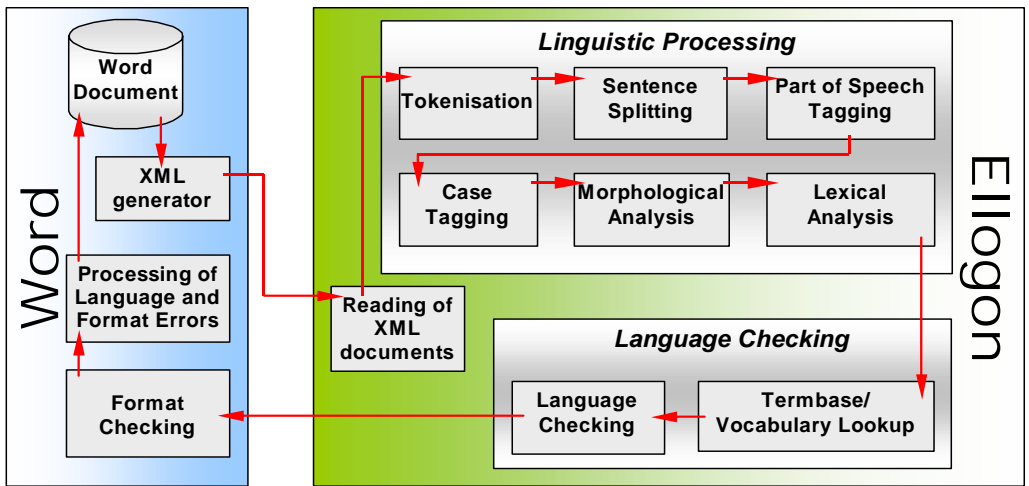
Word

Word Document

XML generator

Processing of Language and Format Errors

Format Checking

Reading of XML documents

Linguistic Processing

Tokenisation

Sentence Splitting

Part of Speech Tagging

Case Tagging

Morphological Analysis

Lexical Analysis

Language Checking

Language Checking

Termbase/ Vocabulary Lookup

Ellogon